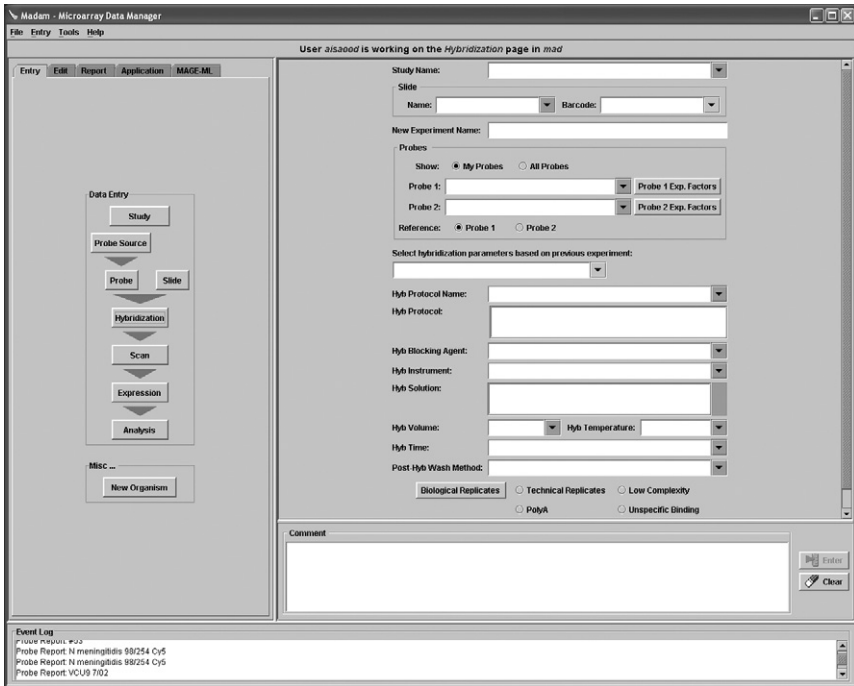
Madam - Microarray Data Manager

File Entry Tools Help

User *aisaood* is working on the *Hybridization* page in *mad*

Entry Edit Report Application MAGE-ML

Data Entry

Study

Probe Source

Probe

Slide

Hybridization

Scan

Expression

Analysis

Misc ...

New Organism

Study Name:

Slide

Name:

Barcode:

New Experiment Name:

Probes

Show: My Probes All Probes

Probe 1:

Probe 1 Exp. Factors

Probe 2:

Probe 2 Exp. Factors

Reference: Probe 1 Probe 2

Select hybridization parameters based on previous experiment:

Hyb Protocol Name:

Hyb Protocol:

Hyb Blocking Agent:

Hyb Instrument:

Hyb Solution:

Hyb Volume:

Hyb Temperature:

Hyb Time:

Post-Hyb Wash Method:

Biological Replicates

Technical Replicates

Low Complexity

PolyA

Unspecific Binding

Comment

Enter

Clear

Event Log

Probe Report: #03

Probe Report: N meningitidis 98/254 Cy5

Probe Report: N meningitidis 98/254 Cy5

Probe Report: VCU9 7/02